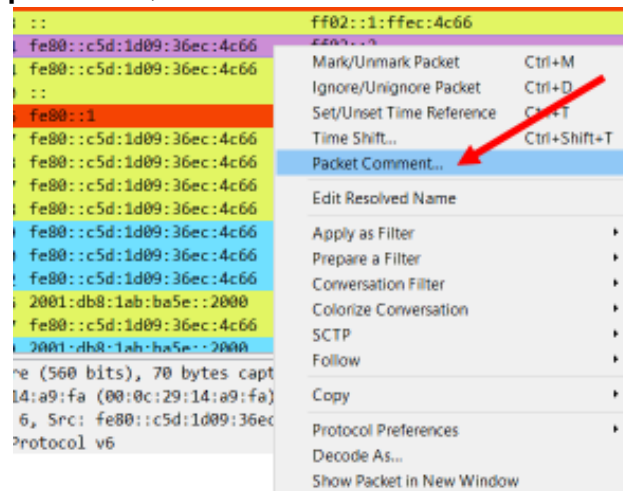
:: ff02::1:ffec:4c66
fe80::c5d:1d09:36ec:4c66 ff02::2
fe80::c5d:1d09:36ec:4c66
::
fe80::1
fe80::c5d:1d09:36ec:4c66
fe80::c5d:1d09:36ec:4c66
fe80::c5d:1d09:36ec:4c66
fe80::c5d:1d09:36ec:4c66
fe80::c5d:1d09:36ec:4c66
fe80::c5d:1d09:36ec:4c66
fe80::c5d:1d09:36ec:4c66
2001:db8:1ab:ba5e::2000
fe80::c5d:1d09:36ec:4c66
2001:db8:1ab:ba5e::2000
re (560 bits), 70 bytes capt
14:a9:fa (00:0c:29:14:a9:fa)
6, Src: fe80::c5d:1d09:36ec
Protocol v6

Mark/Unmark Packet Ctrl+M
Ignore/Unignore Packet Ctrl+D
Set/Unset Time Reference Ctrl+T
Time Shift... Ctrl+Shift+T
Packet Comment...
Edit Resolved Name
Apply as Filter
Prepare a Filter
Conversation Filter
Colorize Conversation
SCTP
Follow
Copy
Protocol Preferences
Decode As...
Show Packet in New Window